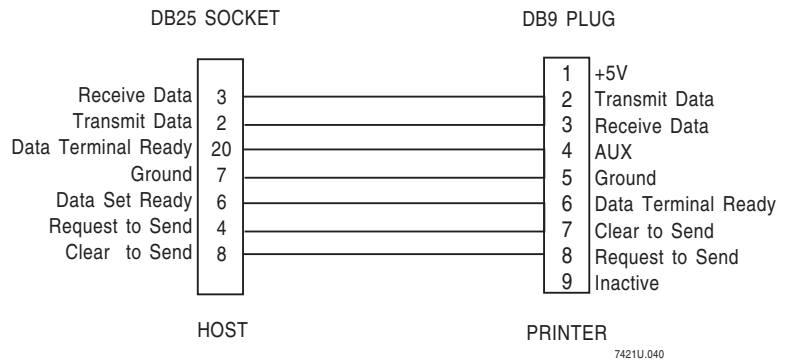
DB25 SOCKET

DB9 PLUG

Receive Data 3
Transmit Data 2
Data Terminal Ready 20
Ground 7
Data Set Ready 6
Request to Send 4
Clear to Send 8

1 +5V
2 Transmit Data
3 Receive Data
4 AUX
5 Ground
6 Data Terminal Ready
7 Clear to Send
8 Request to Send
9 Inactive

HOST

PRINTER

7421U.040